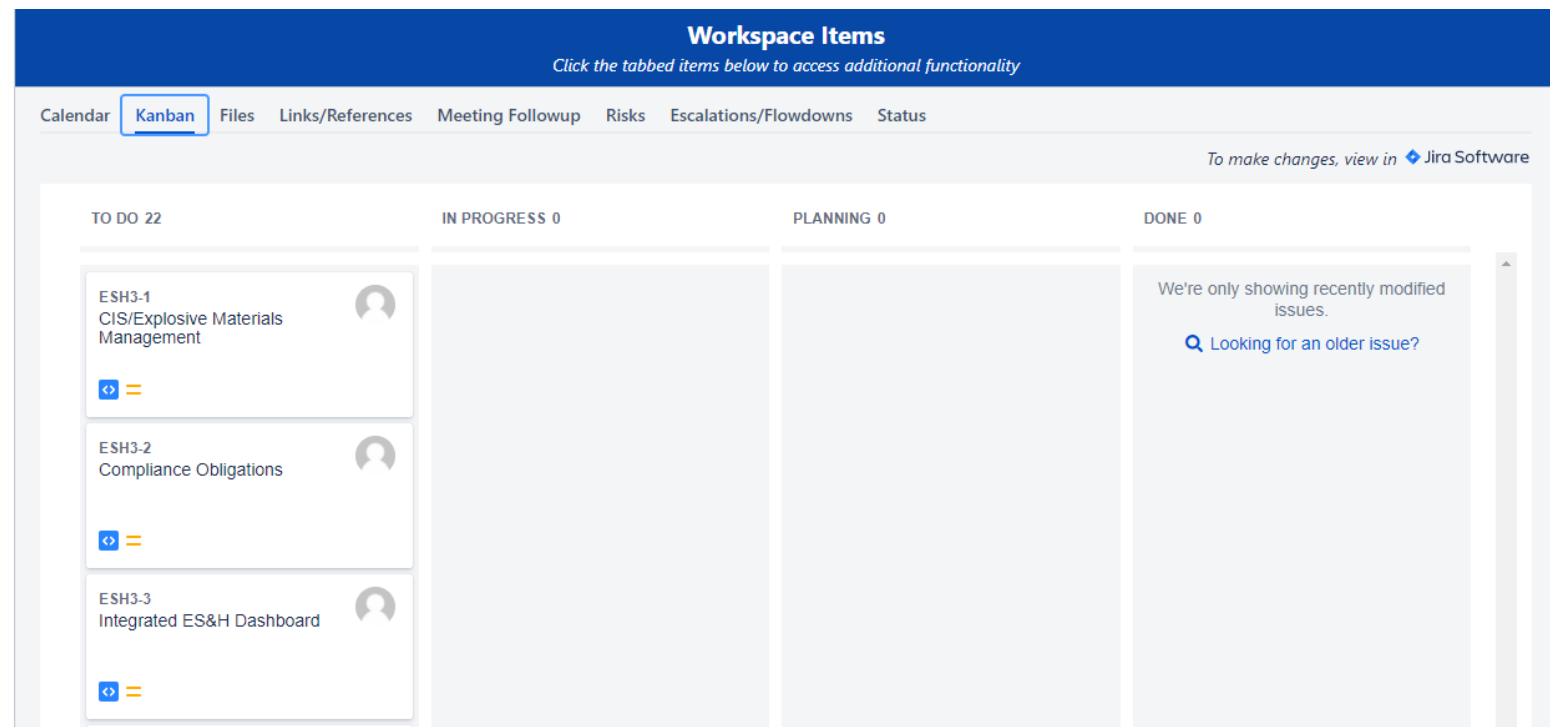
Workspace Items
Click the tabbed items below to access additional functionality

Calendar Kanban Files Links/References Meeting Followup Risks Escalations/Flowdowns Status

To make changes, view in Jira Software

TO DO 22
IN PROGRESS 0
PLANNING 0
DONE 0

ESH3-1
CIS/Explosive Materials Management

ESH3-2
Compliance Obligations

ESH3-3
Integrated ES&H Dashboard

We're only showing recently modified issues.
Looking for an older issue?